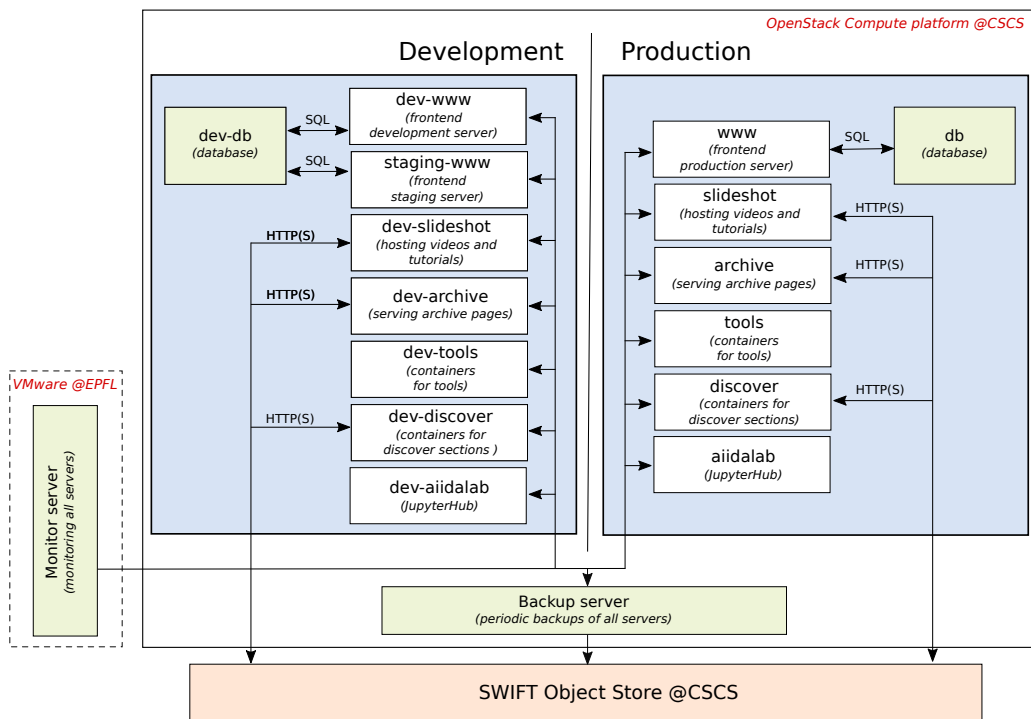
OpenStack Compute platform @CSCS

Development

Production

dev-db
(database)

SQL

SQL

dev-www
(frontend development server)

staging-www
(frontend staging server)

HTTP(S)

dev-slideshot
(hosting videos and tutorials)

HTTP(S)

dev-archive
(serving archive pages)

dev-tools
(containers for tools)

HTTP(S)

dev-discover
(containers for discover sections )

dev-aiidalab
(JupyterHub)

www
(frontend production server)

SQL

db
(database)

slideshot
(hosting videos and tutorials)

HTTP(S)

archive
(serving archive pages)

HTTP(S)

tools
(containers for tools)

discover
(containers for discover sections)

HTTP(S)

aiidalab
(JupyterHub)

VMware @EPFL

Monitor server
(monitoring all servers)

Backup server
(periodic backups of all servers)

SWIFT Object Store @CSCS